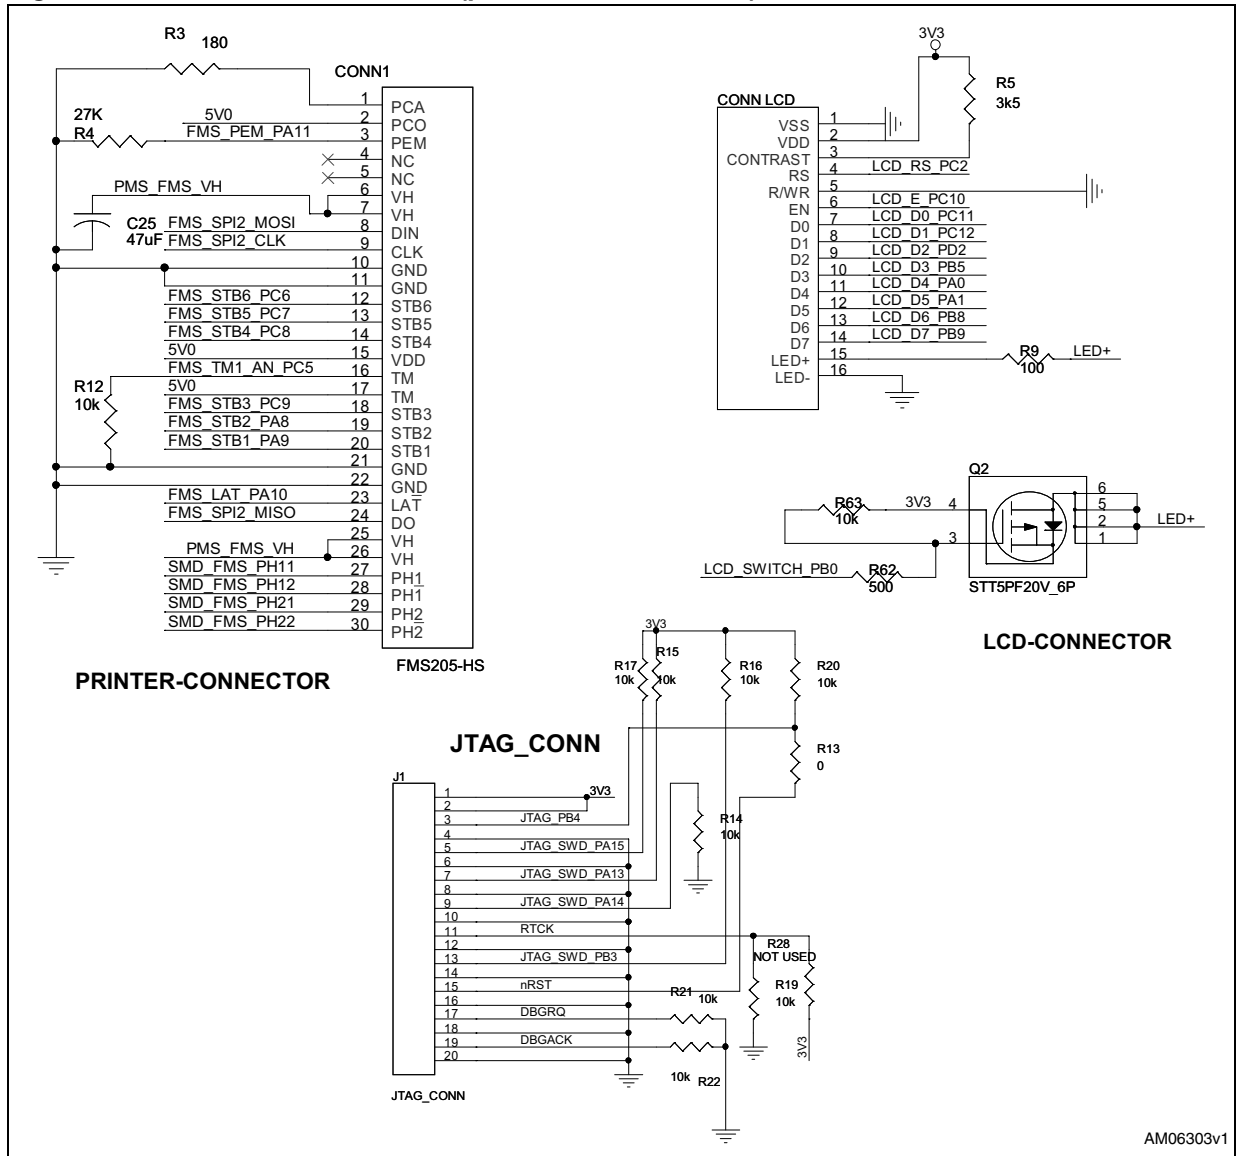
R3 180

CONN1

27K
R4

5V0
FMS_PEM_PA11

PMS_FMS_VH

C25
47uF

FMS_SPI2_MOSI
FMS_SPI2_CLK

FMS_STB6_PC6
FMS_STB5_PC7
FMS_STB4_PC8
5V0
FMS_TM1_AN_PC5
5V0
FMS_STB3_PC9
FMS_STB2_PA8
FMS_STB1_PA9

R12
10k

FMS_LAT_PA10
FMS_SPI2_MISO

PMS_FMS_VH
SMD_FMS_PH11
SMD_FMS_PH12
SMD_FMS_PH21
SMD_FMS_PH22

1 PCA
2 PCO
3 PEM
4 NC
5 NC
6 VH
7 VH
8 DIN
9 CLK
10 GND
11 GND
12 STB6
13 STB5
14 STB4
15 VDD
16 TM
17 TM
18 STB3
19 STB2
20 STB1
21 GND
22 GND
23 LAT
24 DO
25 VH
26 VH
27 PH1
28 PH1
29 PH2
30 PH2

FMS205-HS

PRINTER-CONNECTOR

3V3

R5
3k5

CONN LCD

1 VSS
2 VDD
3 CONTRAST
4 RS
5 R/WR
6 EN
7 D0
8 D1
9 D2
10 D3
11 D4
12 D5
13 D6
14 D7
15 LED+
16 LED-

LCD_RS_PC2
LCD_E_PC10
LCD_D0_PC11
LCD_D1_PC12
LCD_D2_PD2
LCD_D3_PB5
LCD_D4_PA0
LCD_D5_PA1
LCD_D6_PB8
LCD_D7_PB9

R9
100
LED+

Q2

R63
10k
3V3
4
3

6
5
2
1
LED+

LCD_SWITCH_PB0
R62
500

STT5PF20V_6P

LCD-CONNECTOR

3V3
R17 10k
R15 10k
R16 10k
R20 10k
R13 0

JTAG_CONN

J1
1
2
3
4
5
6
7
8
9
10
11
12
13
14
15
16
17
18
19
20

3V3
JTAG_PB4
JTAG_SWD_PA15
JTAG_SWD_PA13
JTAG_SWD_PA14
RTCK
JTAG_SWD_PB3
nRST
DBGRQ
DBGACK

R14
10k

R28
NOT USED

R19
10k

3V3

R21 10k

10k R22

JTAG_CONN

AM06303v1